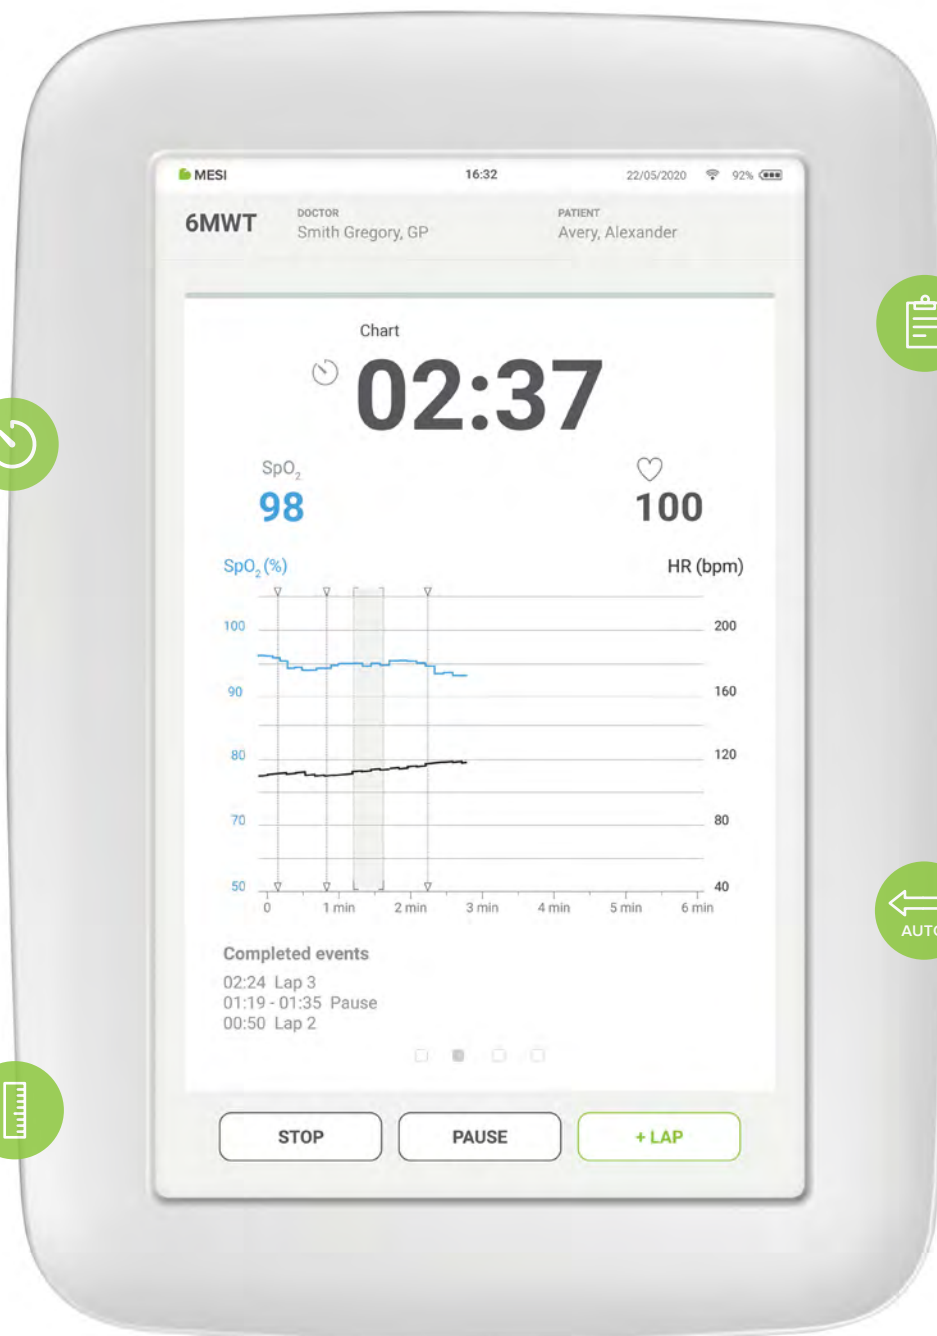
MESI 16:32 22/05/2020 92%

6MWT DOCTOR Smith Gregory, GP PATIENT Avery, Alexander

Chart

02:37

$SpO_2$
98

100

$SpO_2$ (%)
HR (bpm)

100 200
90 160
80 120
70 80
50 40

0 1 min 2 min 3 min 4 min 5 min 6 min

Completed events
02:24 Lap 3
01:19 - 01:35 Pause
00:50 Lap 2

STOP
PAUSE
+ LAP

AUTO